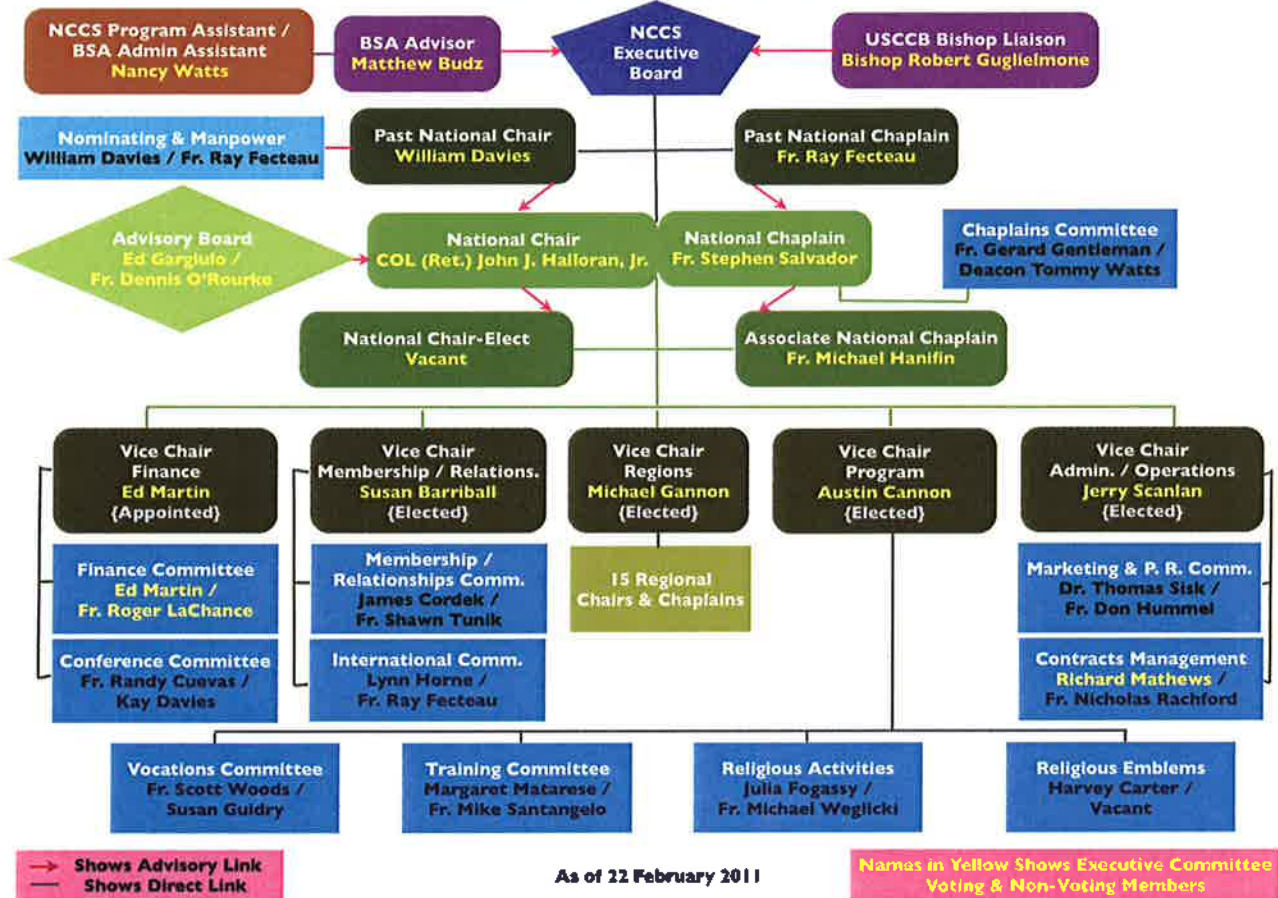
NCCS Program Assistant / BSA Admin Assistant
Nancy Watts

BSA Advisor
Matthew Budz

NCCS Executive Board

USCCB Bishop Liaison
Bishop Robert Guglielmone

Nominating & Manpower
William Davies / Fr. Ray Fecteau

Past National Chair
William Davies

Past National Chaplain
Fr. Ray Fecteau

Advisory Board
Ed Gargiulo / Fr. Dennis O'Rourke

National Chair
COL (Ret.) John J. Halloran, Jr.

National Chaplain
Fr. Stephen Salvador

Chaplains Committee
Fr. Gerard Gentleman / Deacon Tommy Watts

National Chair-Elect
Vacant

Associate National Chaplain
Fr. Michael Hanifin

Vice Chair
Finance
Ed Martin
(Appointed)

Vice Chair
Membership / Relations.
Susan Barriball
(Elected)

Vice Chair
Regions
Michael Gannon
(Elected)

Vice Chair
Program
Austin Cannon
(Elected)

Vice Chair
Admin. / Operations
Jerry Scanlan
(Elected)

Finance Committee
Ed Martin / Fr. Roger LaChance

Membership / Relationships Comm.
James Cordek / Fr. Shawn Tunik

15 Regional Chairs & Chaplains

Marketing & P. R. Comm.
Dr. Thomas Sisk / Fr. Don Hummel

Conference Committee
Fr. Randy Cuevas / Kay Davies

International Comm.
Lynn Horne / Fr. Ray Fecteau

Contracts Management
Richard Mathews / Fr. Nicholas Rachford

Vocations Committee
Fr. Scott Woods / Susan Guidry

Training Committee
Margaret Matarese / Fr. Mike Santangelo

Religious Activities
Julia Fogassy / Fr. Michael Weglicki

Religious Emblems
Harvey Carter / Vacant

Shows Advisory Link
Shows Direct Link

As of 22 February 2011

Names in Yellow Shows Executive Committee Voting & Non-Voting Members